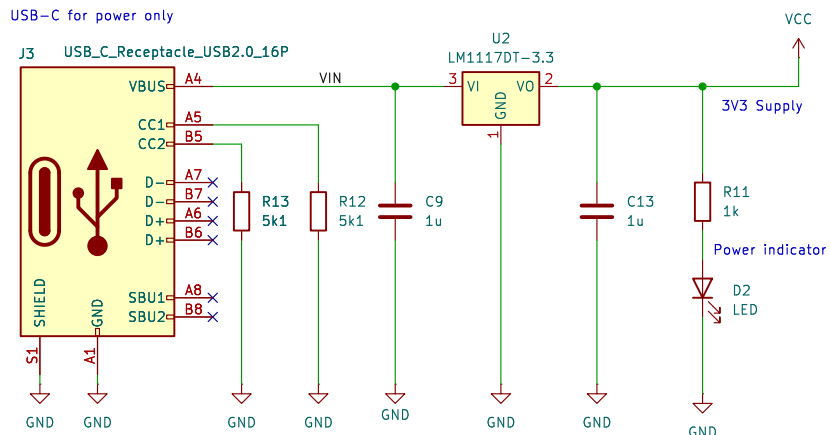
USB-C for power only

J3 USB_C_Receptacle_USB2.0_16P

VBUS A4
CC1 A5
CC2 B5
D- A7
D- B7
D+ A6
D+ B6
SBU1 A8
SBU2 B8
SHIELD
GND
S1
A1

VIN

U2
LM1117DT-3.3
3 VI
VO 2
GND
1

VCC
3V3 Supply

R13
5k1

R12
5k1

C9
1u

C13
1u

R11
1k

Power indicator

D2
LED

GND GND GND GND GND GND GND GND